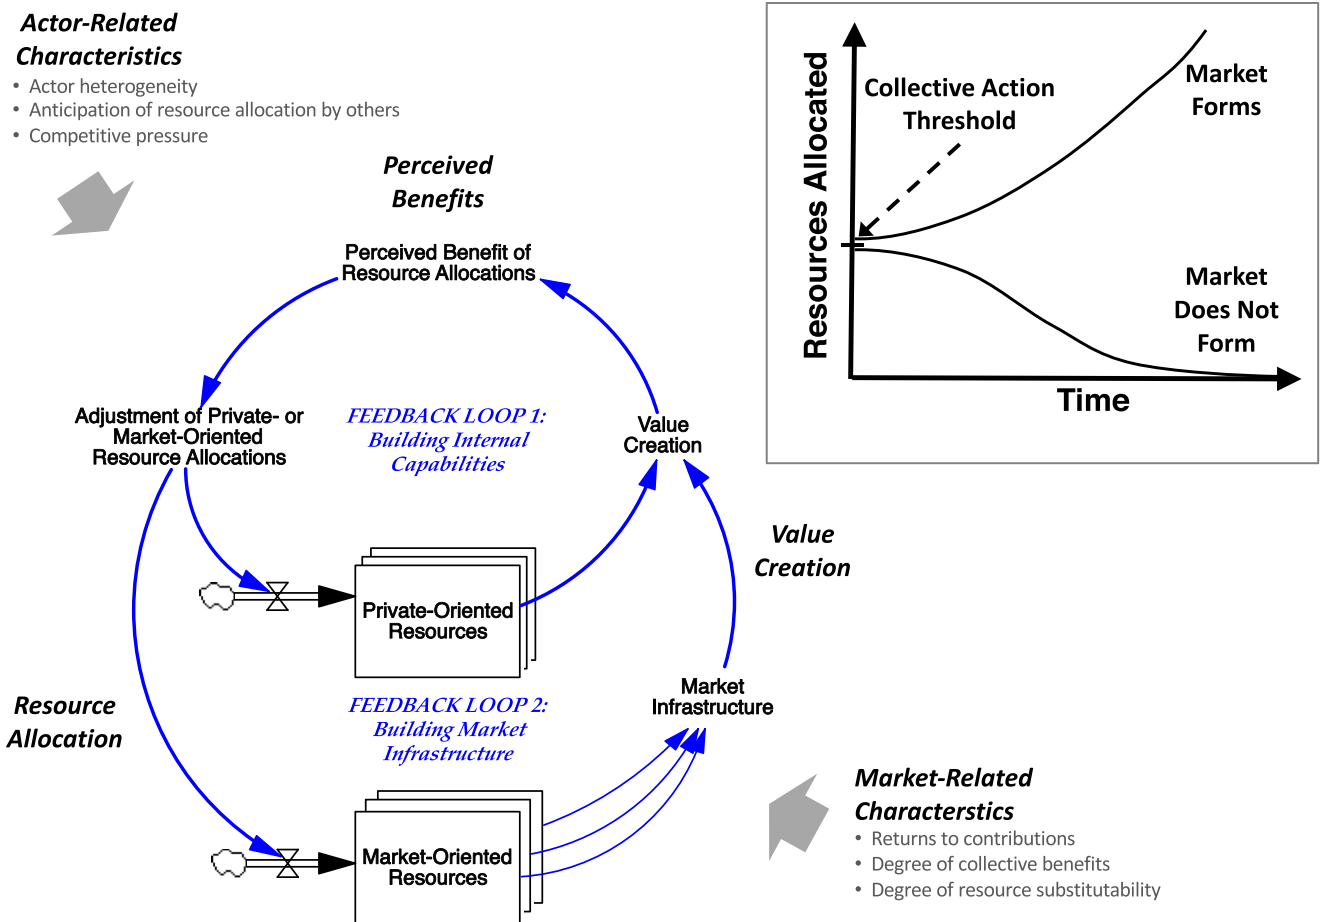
Actor-Related Characteristics
• Actor heterogeneity
• Anticipation of resource allocation by others
• Competitive pressure

Resources Allocated

Collective Action Threshold

Market Forms

Market Does Not Form

Time

Perceived Benefits

Perceived Benefit of Resource Allocations

Adjustment of Private- or Market-Oriented Resource Allocations

FEEDBACK LOOP 1: Building Internal Capabilities

Value Creation

Value Creation

Private-Oriented Resources

Resource Allocation

FEEDBACK LOOP 2: Building Market Infrastructure

Market Infrastructure

Market-Oriented Resources

Market-Related Characterstics
• Returns to contributions
• Degree of collective benefits
• Degree of resource substitutability